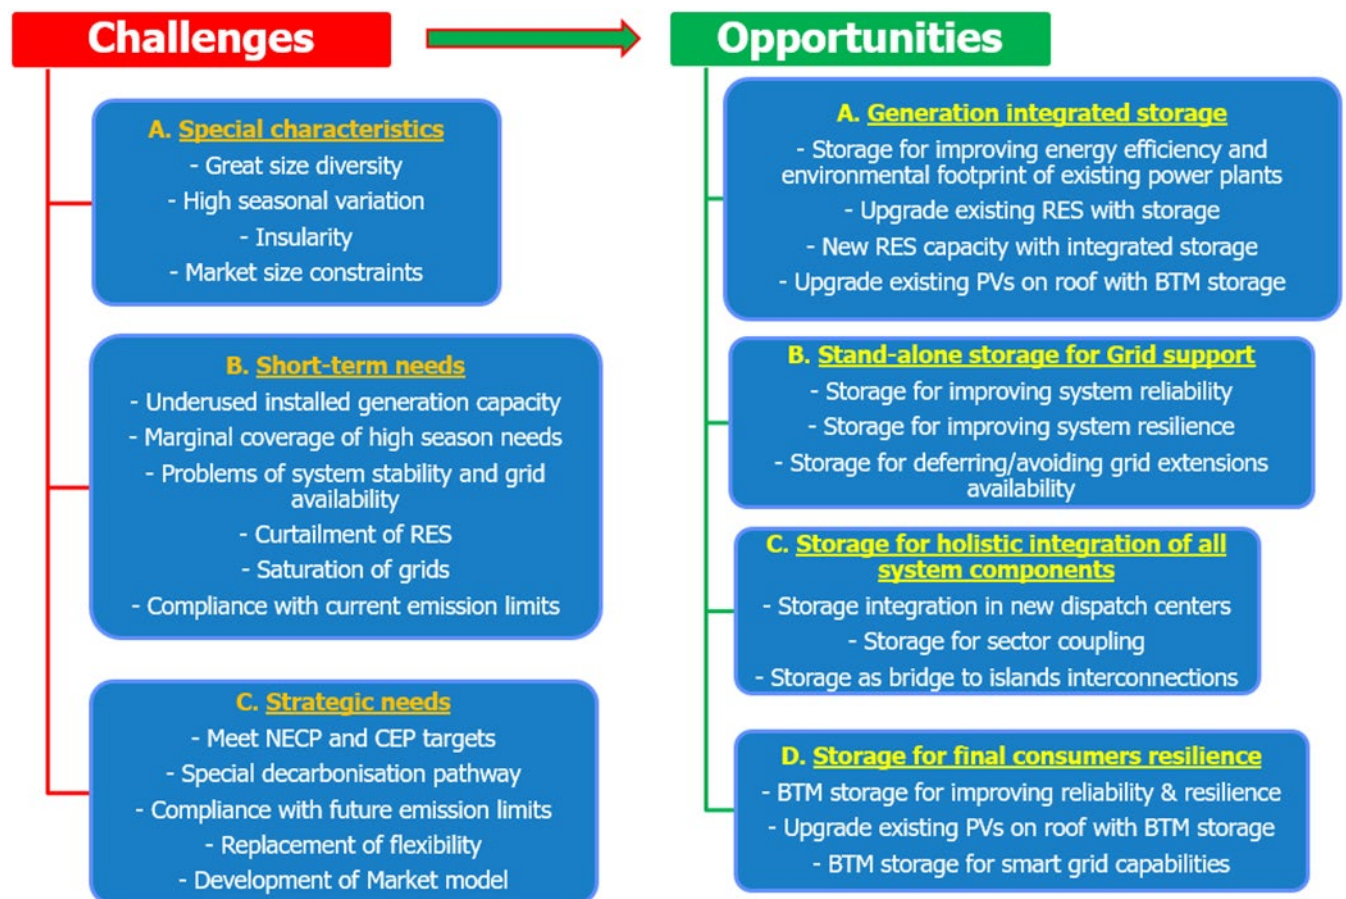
Challenges

Opportunities

A. Special characteristics
- Great size diversity
- High seasonal variation
- Insularity
- Market size constraints

B. Short-term needs
- Underused installed generation capacity
- Marginal coverage of high season needs
- Problems of system stability and grid availability
- Curtailment of RES
- Saturation of grids
- Compliance with current emission limits

C. Strategic needs
- Meet NECP and CEP targets
- Special decarbonisation pathway
- Compliance with future emission limits
- Replacement of flexibility
- Development of Market model

A. Generation integrated storage
- Storage for improving energy efficiency and environmental footprint of existing power plants
- Upgrade existing RES with storage
- New RES capacity with integrated storage
- Upgrade existing PVs on roof with BTM storage

B. Stand-alone storage for Grid support
- Storage for improving system reliability
- Storage for improving system resilience
- Storage for deferring/avoiding grid extensions availability

C. Storage for holistic integration of all system components
- Storage integration in new dispatch centers
- Storage for sector coupling
- Storage as bridge to islands interconnections

D. Storage for final consumers resilience
- BTM storage for improving reliability & resilience
- Upgrade existing PVs on roof with BTM storage
- BTM storage for smart grid capabilities